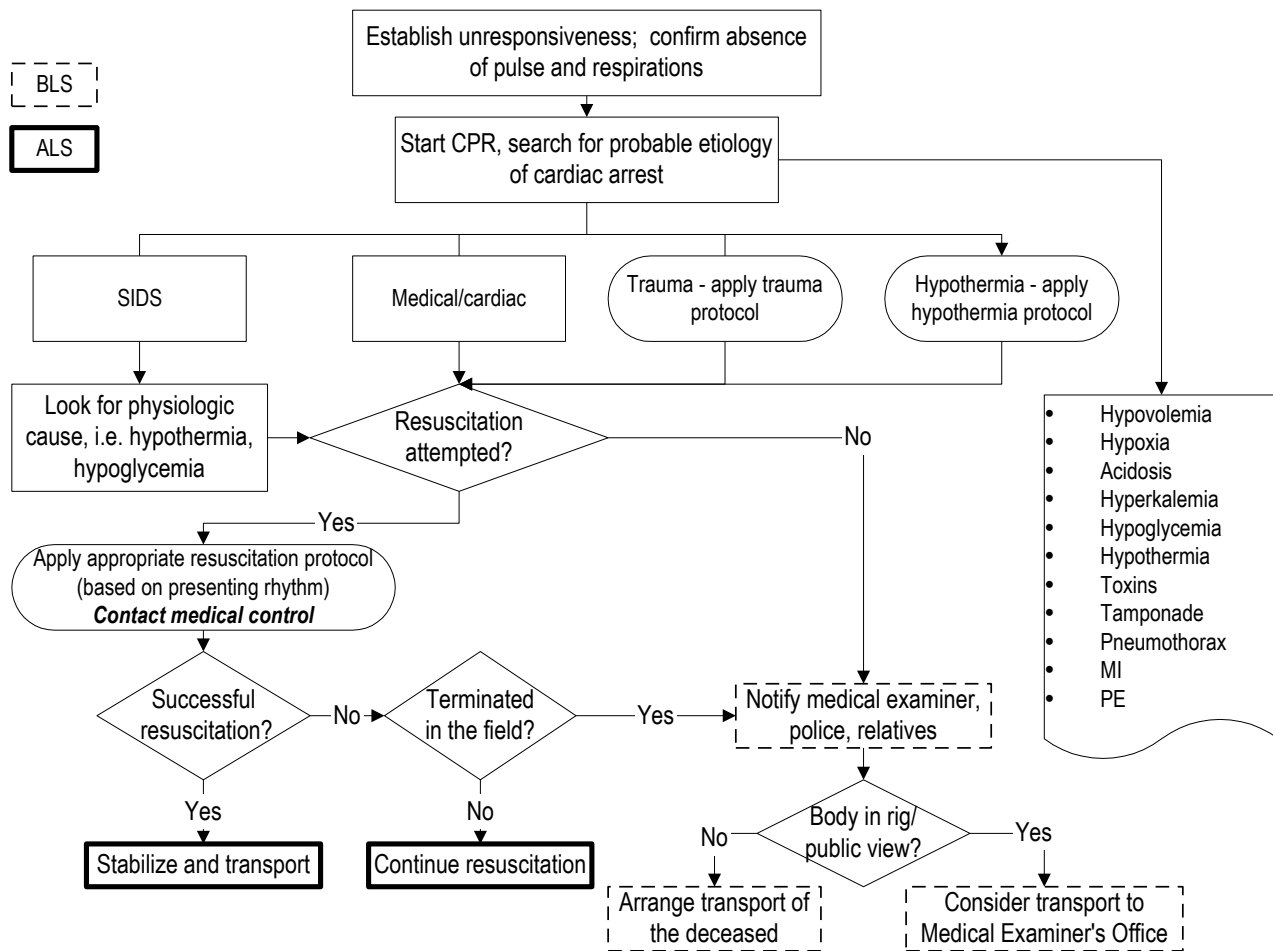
BLS

ALS

Establish unresponsiveness; confirm absence of pulse and respirations

Start CPR, search for probable etiology of cardiac arrest

SIDS

Medical/cardiac

Trauma - apply trauma protocol

Hypothermia - apply hypothermia protocol

Look for physiologic cause, i.e. hypothermia, hypoglycemia

Resuscitation attempted?

No

- Hypovolemia
- Hypoxia
- Acidosis
- Hyperkalemia
- Hypoglycemia
- Hypothermia
- Toxins
- Tamponade
- Pneumothorax
- MI
- PE

Yes

Apply appropriate resuscitation protocol (based on presenting rhythm) ***Contact medical control***

Successful resuscitation?

No

Terminated in the field?

Yes

Notify medical examiner, police, relatives

Yes

No

Stabilize and transport

Continue resuscitation

Body in rig/ public view?

No

Yes

Arrange transport of the deceased

Consider transport to Medical Examiner's Office